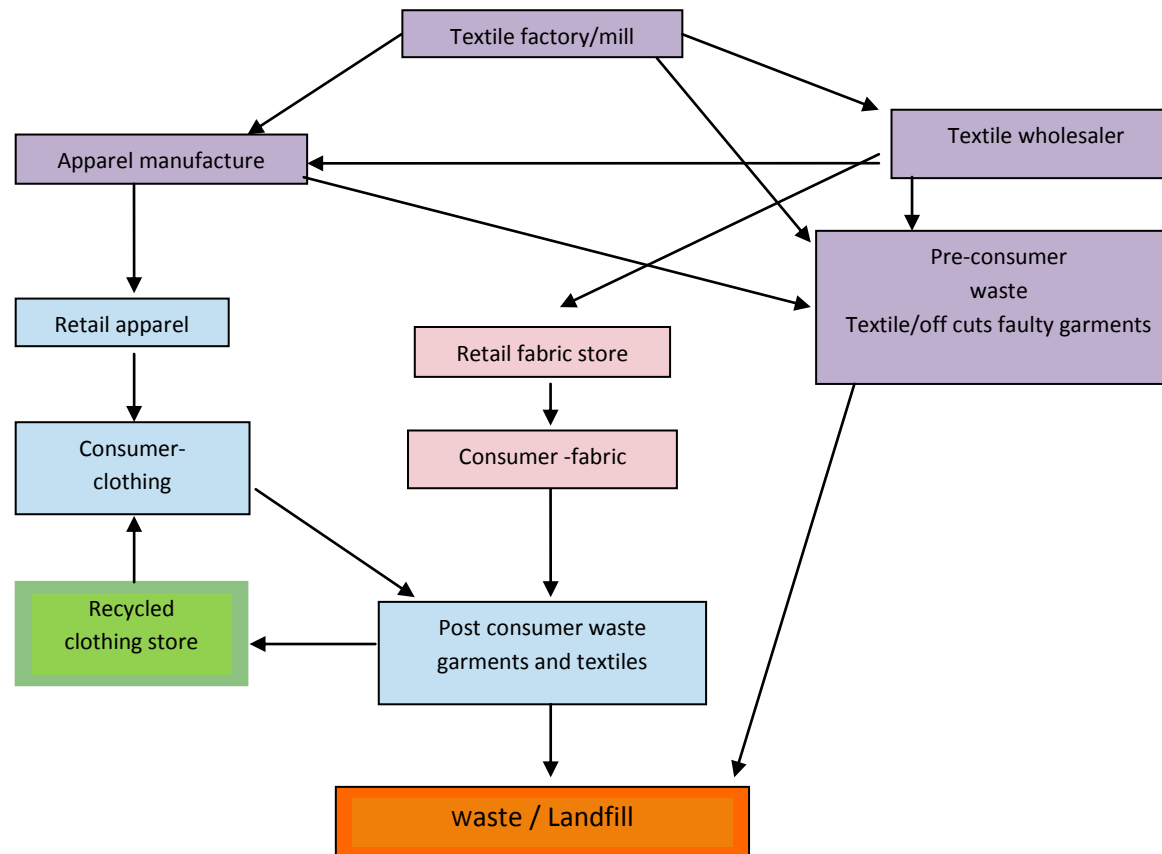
Textile factory/mill

Apparel manufacture

Textile wholesaler

Pre-consumer waste Textile/off cuts faulty garments

Retail apparel

Retail fabric store

Consumer-clothing

Consumer -fabric

Recycled clothing store

Post consumer waste garments and textiles

waste / Landfill